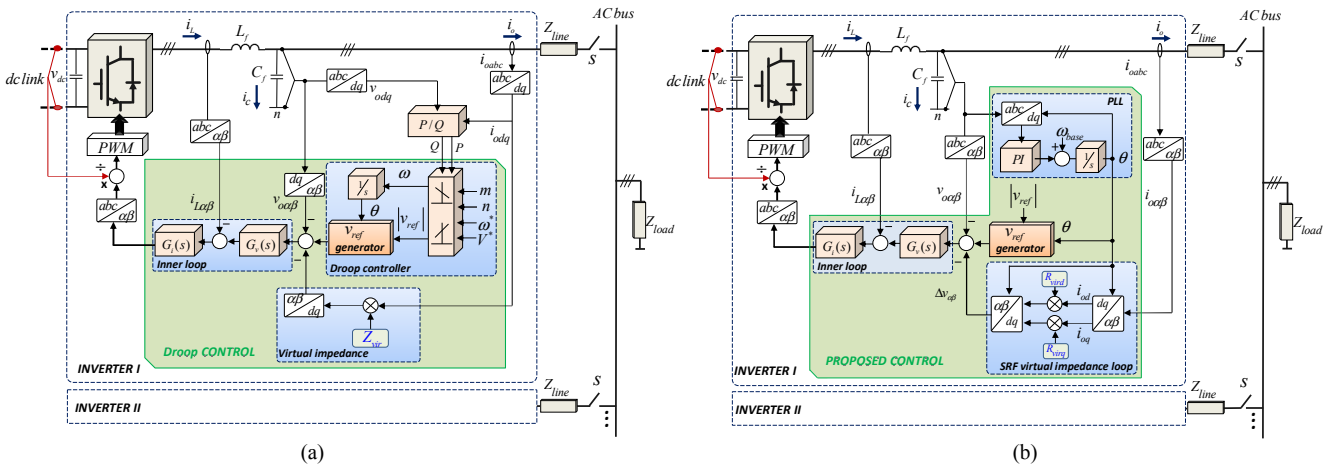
$i_l$ $L_f$ $i_o$ $Z_{line}$ AC bus
dc link $v_{dc}$ $C_f$ $i_{oabc}$ S
$i_c$ $abc/dq$ $v_{odq}$ $abc/dq$
$n$ $P/Q$ $i_{odq}$
PWM $Q$ $P$
÷ x $abc/\alpha\beta$ $dq/\alpha\beta$ $\omega$ $m$
$i_{L\alpha\beta}$ $v_{o\alpha\beta}$ $1/s$ $n$
$abc/\alpha\beta$ $\theta$ $|v_{ref}|$ $\omega^*$ $V^*$
$G_i(s)$ $G_v(s)$ $v_{ref}$ generator $Z_{load}$
Inner loop Droop controller
$\alpha\beta/dq$
Droop CONTROL $Z_{vir}$ Virtual impedance
INVERTER I
$Z_{line}$ S
INVERTER II
(a)

$i_l$ $L_f$ $i_o$ $Z_{line}$ AC bus
dc link $v_{dc}$ $C_f$ $i_{oabc}$ S
$i_c$ PLL
$n$ $abc/dq$ $\omega_{base}$
PWM $abc/\alpha\beta$ $abc/\alpha\beta$ PI + + $1/s$ $\theta$ $abc/\alpha\beta$
÷ x
$i_{L\alpha\beta}$ $v_{o\alpha\beta}$ $|v_{ref}|$ $i_{o\alpha\beta}$
$abc/\alpha\beta$ $\theta$
$G_i(s)$ $G_v(s)$ $v_{ref}$ generator $Z_{load}$
Inner loop
$R_{vird}$
$\Delta v_{\alpha\beta}$ $\alpha\beta/dq$ $i_{od}$ $dq/\alpha\beta$
$i_{oq}$
$R_{virq}$
PROPOSED CONTROL SRF virtual impedance loop
INVERTER I
$Z_{line}$ S
INVERTER II
(b)